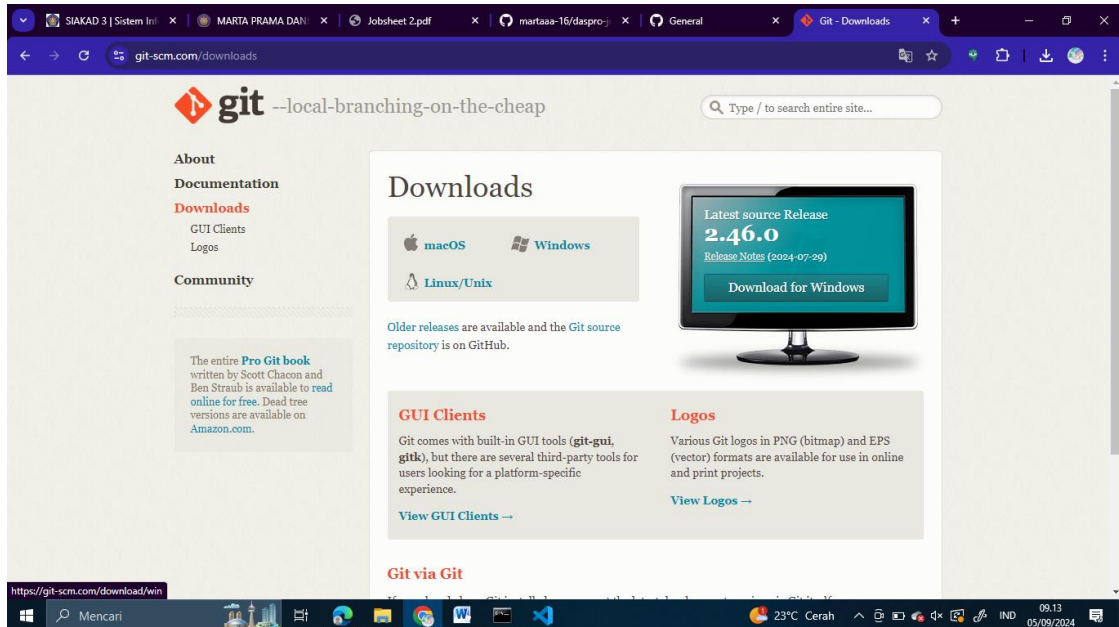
SIAKAD 3 | Sistem Inf ×
MARTA PRAMA DAN ×
Jobsheet 2.pdf ×
martaaa-16/daspro-j ×
General ×
Git - Downloads ×
+

git-scm.com/downloads

git --local-branching-on-the-cheap

Type / to search entire site...

About
Documentation
Downloads
GUI Clients
Logos
Community

The entire Pro Git book written by Scott Chacon and Ben Straub is available to read online for free. Dead tree versions are available on Amazon.com.

Downloads

macOS
Windows
Linux/Unix

Latest source Release
2.46.0
Release Notes (2024-07-29)
Download for Windows

Older releases are available and the Git source repository is on GitHub.

GUI Clients
Git comes with built-in GUI tools (git-gui, gitk), but there are several third-party tools for users looking for a platform-specific experience.
View GUI Clients →

Logos
Various Git logos in PNG (bitmap) and EPS (vector) formats are available for use in online and print projects.
View Logos →

Git via Git

https://git-scm.com/download/win

Mencari
23°C Cerah
IND
09.13
05/09/2024